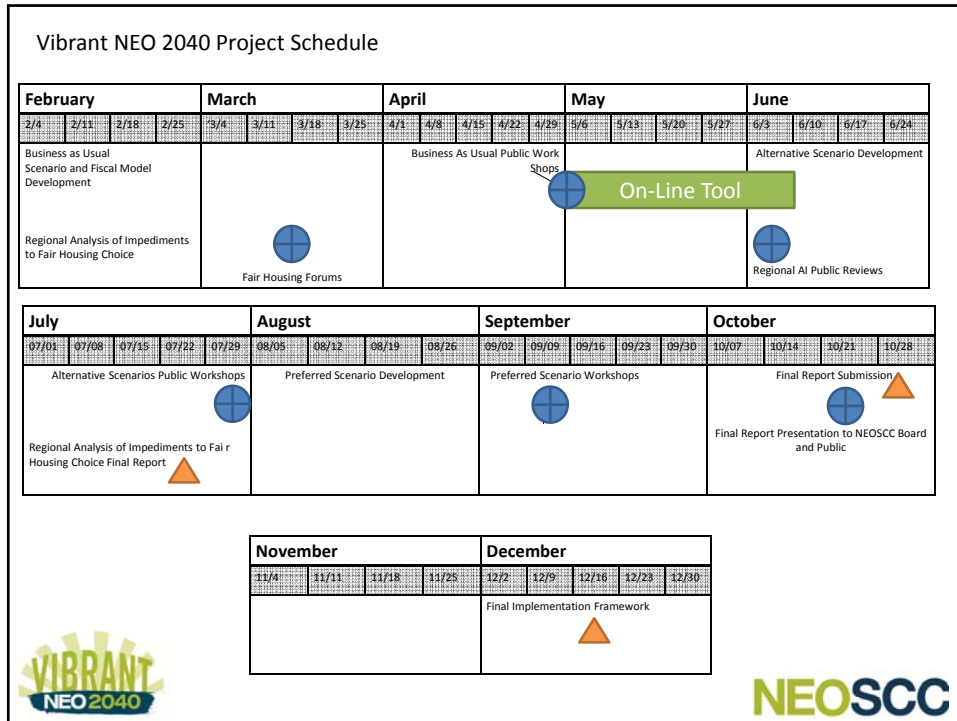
Vibrant NEO 2040 Project Schedule

| February | | | | March | | | | April | | | | | May | | | | June | | | |
|---|---|---|---|---|---|---|---|---|---|---|---|---|---|---|---|---|---|---|---|---|
| 2/4 | 2/11 | 2/18 | 2/25 | 3/4 | 3/11 | 3/18 | 3/25 | 4/1 | 4/8 | 4/15 | 4/22 | 4/29 | 5/6 | 5/13 | 5/20 | 5/27 | 6/3 | 6/10 | 6/17 | 6/24 |

Business as Usual Scenario and Fiscal Model Development

Business As Usual Public Work Shops

On-Line Tool

Alternative Scenario Development

Regional Analysis of Impediments to Fair Housing Choice

Fair Housing Forums

Regional AI Public Reviews

| July | | | | | August | | | | September | | | | | October | | | |
|---|---|---|---|---|---|---|---|---|---|---|---|---|---|---|---|---|---|
| 07/01 | 07/08 | 07/15 | 07/22 | 07/29 | 08/05 | 08/12 | 08/19 | 08/26 | 09/02 | 09/09 | 09/16 | 09/23 | 09/30 | 10/07 | 10/14 | 10/21 | 10/28 |

Alternative Scenarios Public Workshops

Preferred Scenario Development

Preferred Scenario Workshops

Final Report Submission

Final Report Presentation to NEOSCC Board and Public

Regional Analysis of Impediments to Fai r Housing Choice Final Report

| November | | | | December | | | | |
|---|---|---|---|---|---|---|---|---|
| 11/4 | 11/11 | 11/18 | 11/25 | 12/2 | 12/9 | 12/16 | 12/23 | 12/30 |

Final Implementation Framework

VIBRANT NEO2040

NEOSCC